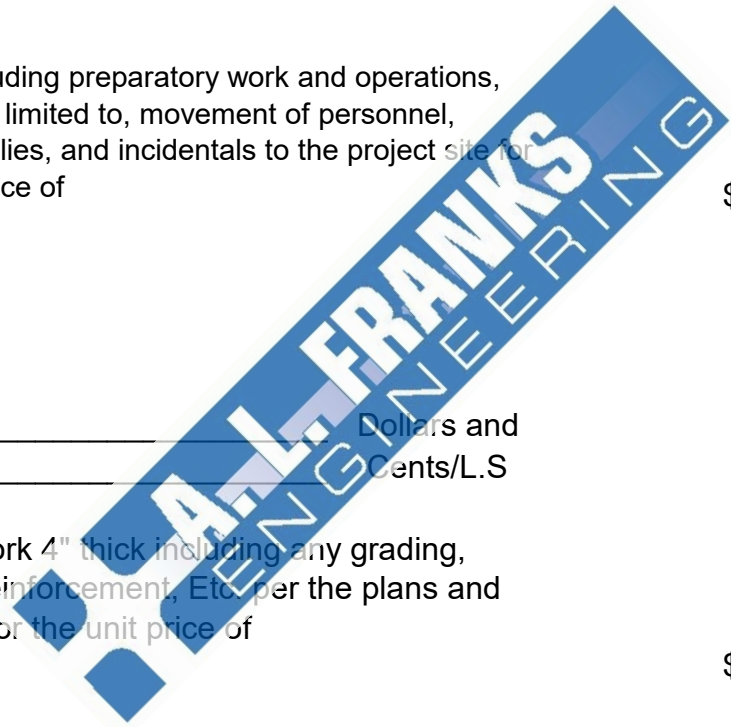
uding preparatory work and operations, limited to, movement of personnel, lies, and incidentals to the project site for ce of

$

______________________ Dollars and
______________________ Cents/L.S

ork 4" thick including any grading, inforcement, Etc. per the plans and or the unit price of

$

A.L. FRANKS
ENGINEERING